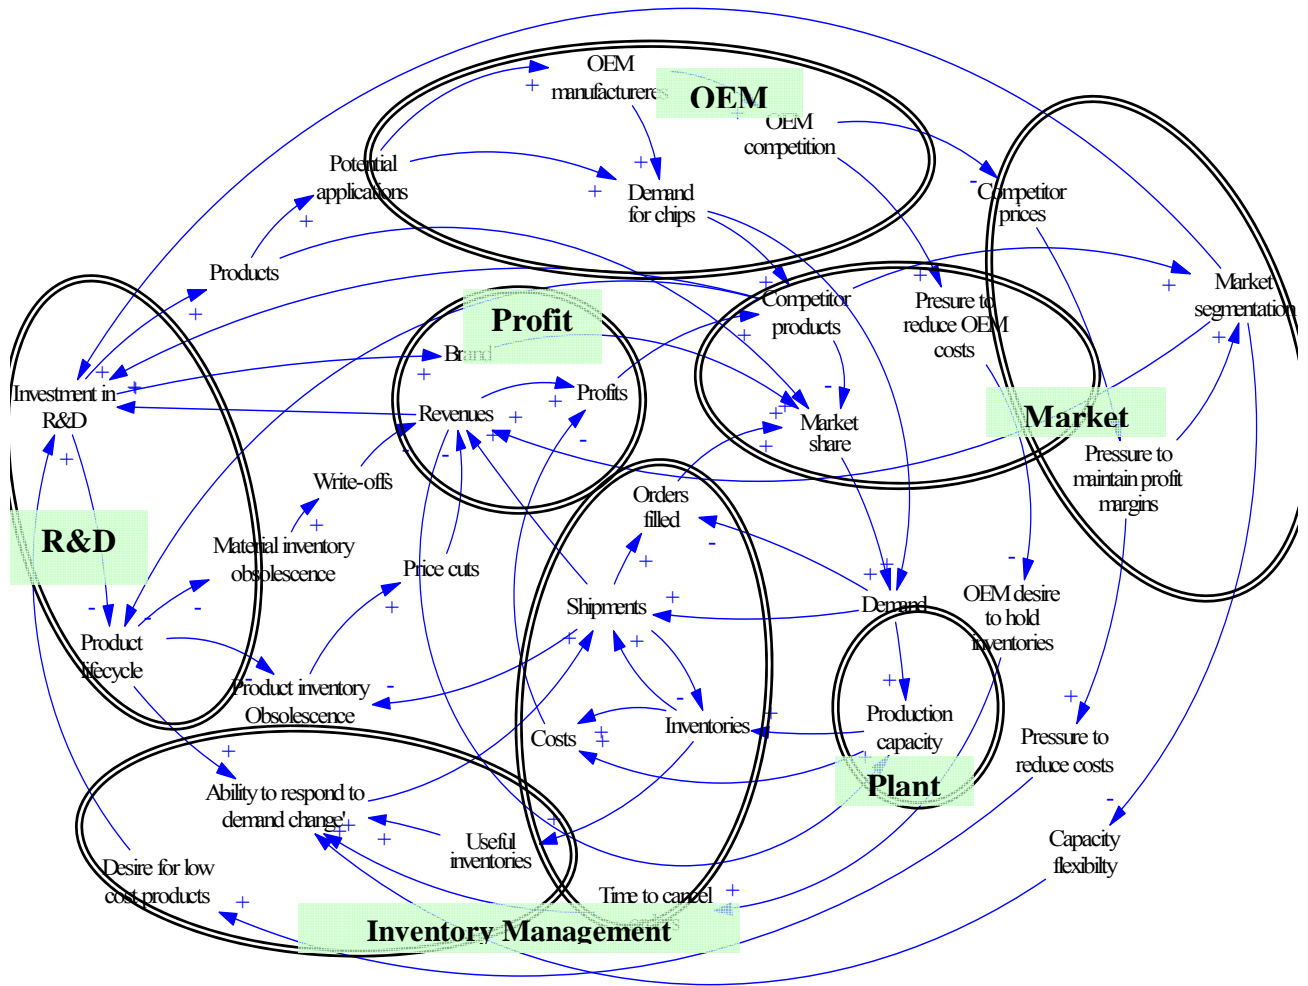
OEM manufacturers

OEM

OEM competition

Potential applications

Demand for chips

Competitor prices

Products

Competitor products

Presure to reduce OEM costs

Market segmentation

Profit

Brand

Investment in R&D

Profits

Revenues

Market share

Market

Pressure to maintain profit margins

Write-offs

Orders filled

R&D

Material inventory obsolescence

Price cuts

Shipments

Demand

OEM desire to hold inventories

Product lifecycle

Product inventory Obsolescence

Production capacity

Costs

Inventories

Pressure to reduce costs

Plant

Ability to respond to demand change

Useful inventories

Capacity flexibilty

Desire for low cost products

Time to cancel orders

Inventory Management

+

-